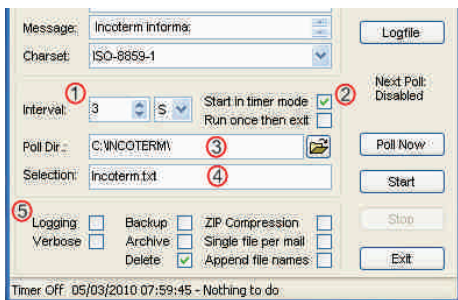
Message: Incoterm informa
Charset: ISO-8859-1
Logfile
Next Poll: Disabled
1
Interval: 3 S
Start in timer mode
Run once then exit
2
Poll Dir.: C:\INCOTERM\
3
Poll Now
Selection: Incoterm.txt
4
Start
5
Logging
Verbose
Backup
Archive
Delete
ZIP Compression
Single file per mail
Append file names
Stop
Exit
Timer Off 05/03/2010 07:59:45 - Nothing to do